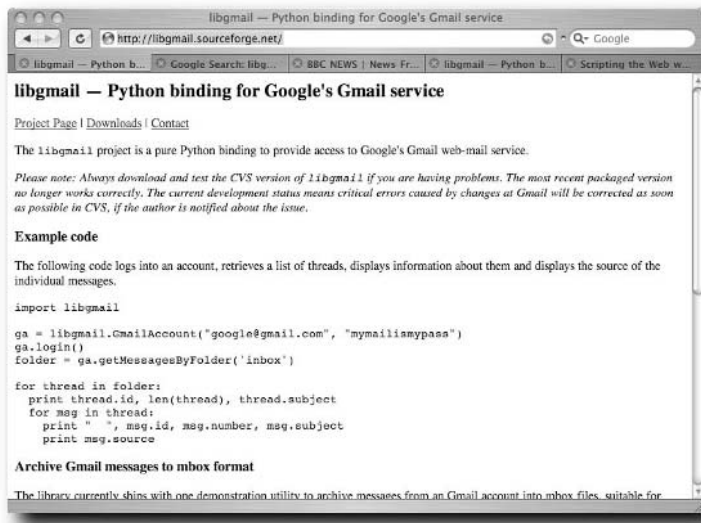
libgmail — Python binding for Google's Gmail service

C http://libgmail.sourceforge.net/

Q- Google

libgmail — Python b... | Google Search: libg... | BBC NEWS | News Fr... | libgmail — Python b... | Scripting the Web w...

# libgmail — Python binding for Google's Gmail service

Project Page | Downloads | Contact

The libgmail project is a pure Python binding to provide access to Google's Gmail web-mail service.

*Please note: Always download and test the CVS version of libgmail if you are having problems. The most recent packaged version no longer works correctly. The current development status means critical errors caused by changes at Gmail will be corrected as soon as possible in CVS, if the author is notified about the issue.*

**Example code**

The following code logs into an account, retrieves a list of threads, displays information about them and displays the source of the individual messages.

import libgmail

ga = libgmail.GmailAccount("google@gmail.com", "mymailismypass")
ga.login()
folder = ga.getMessagesByFolder('inbox')

for thread in folder:
  print thread.id, len(thread), thread.subject
  for msg in thread:
    print " ", msg.id, msg.number, msg.subject
    print msg.source

**Archive Gmail messages to mbox format**

The library currently ships with one demonstration utility to archive messages from an Gmail account into mbox files, suitable for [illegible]